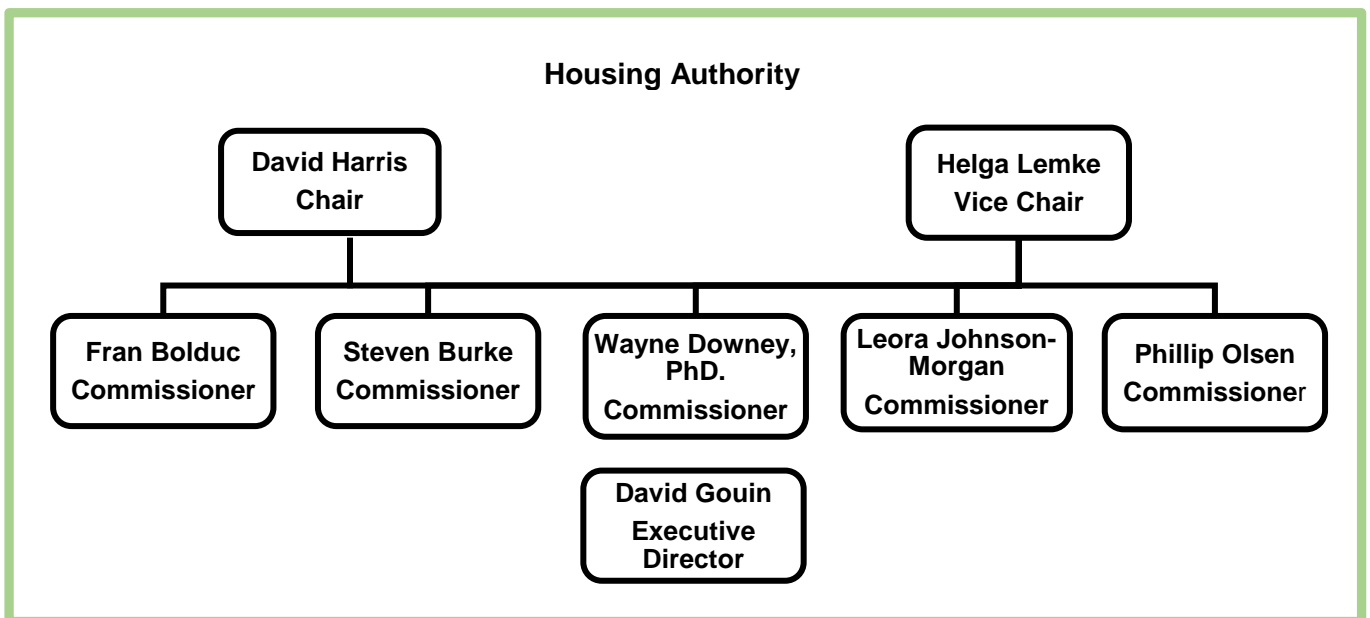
Housing Authority

David Harris
Chair

Helga Lemke
Vice Chair

Fran Bolduc
Commissioner

Steven Burke
Commissioner

Wayne Downey, PhD.
Commissioner

Leora Johnson-Morgan
Commissioner

Phillip Olsen
Commissioner

David Gouin
Executive Director